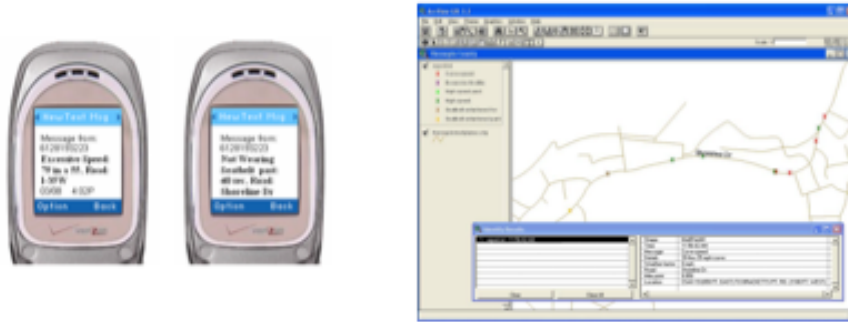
New Text Msg

Message from: 6128193223

Excessive Speed: 79 in a 55. Road: I-35W

03/08 4:32P

Option Back

New Text Msg

Message from: 6128193223

Not Wearing Seatbelt: past 40 sec. Road: Shoreline Dr

Option Back

ArcView GIS 3.3

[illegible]

Shoreline Dr

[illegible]